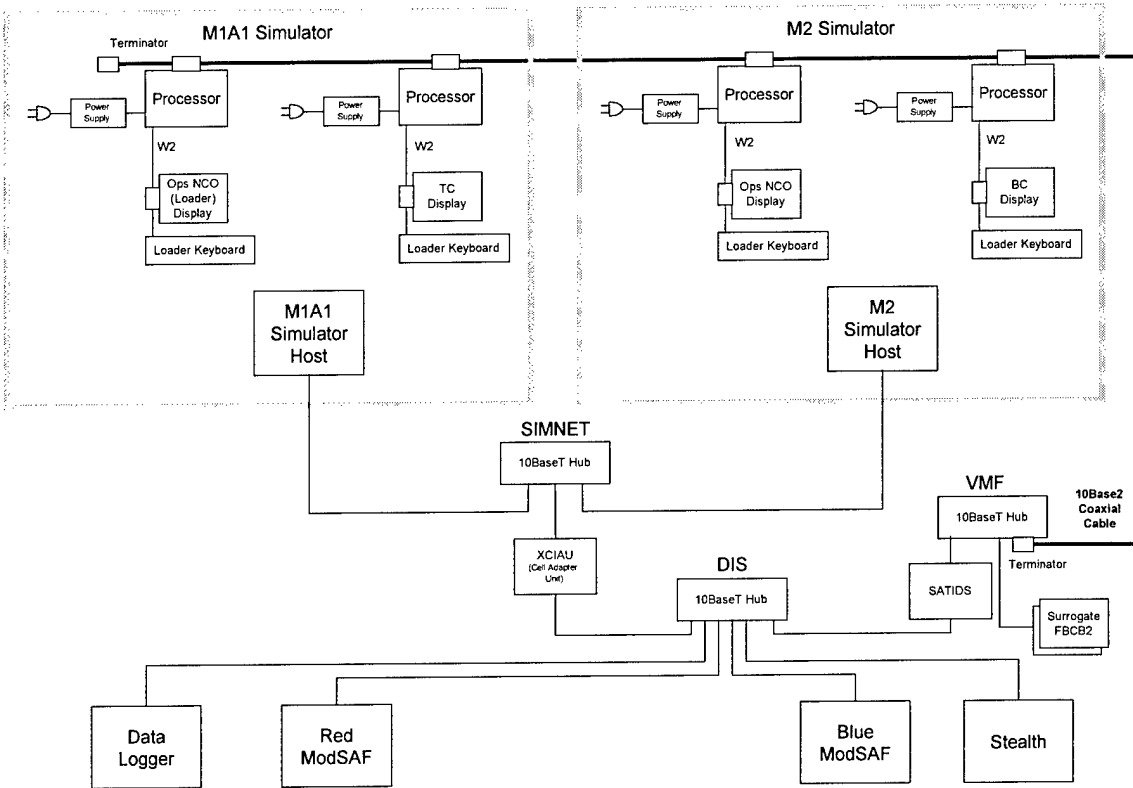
M1A1 Simulator

Terminator

Power Supply

Processor

W2

Ops NCO (Loader) Display

Loader Keyboard

Power Supply

Processor

W2

TC Display

Loader Keyboard

M1A1 Simulator Host

M2 Simulator

Power Supply

Processor

W2

Ops NCO Display

Loader Keyboard

Power Supply

Processor

W2

BC Display

Loader Keyboard

M2 Simulator Host

SIMNET

10BaseT Hub

XCIAU (Cell Adapter Unit)

DIS

10BaseT Hub

VMF

10BaseT Hub

10Base2 Coaxial Cable

Terminator

SATIDS

Surrogate FBCB2

Data Logger

Red ModSAF

Blue ModSAF

Stealth